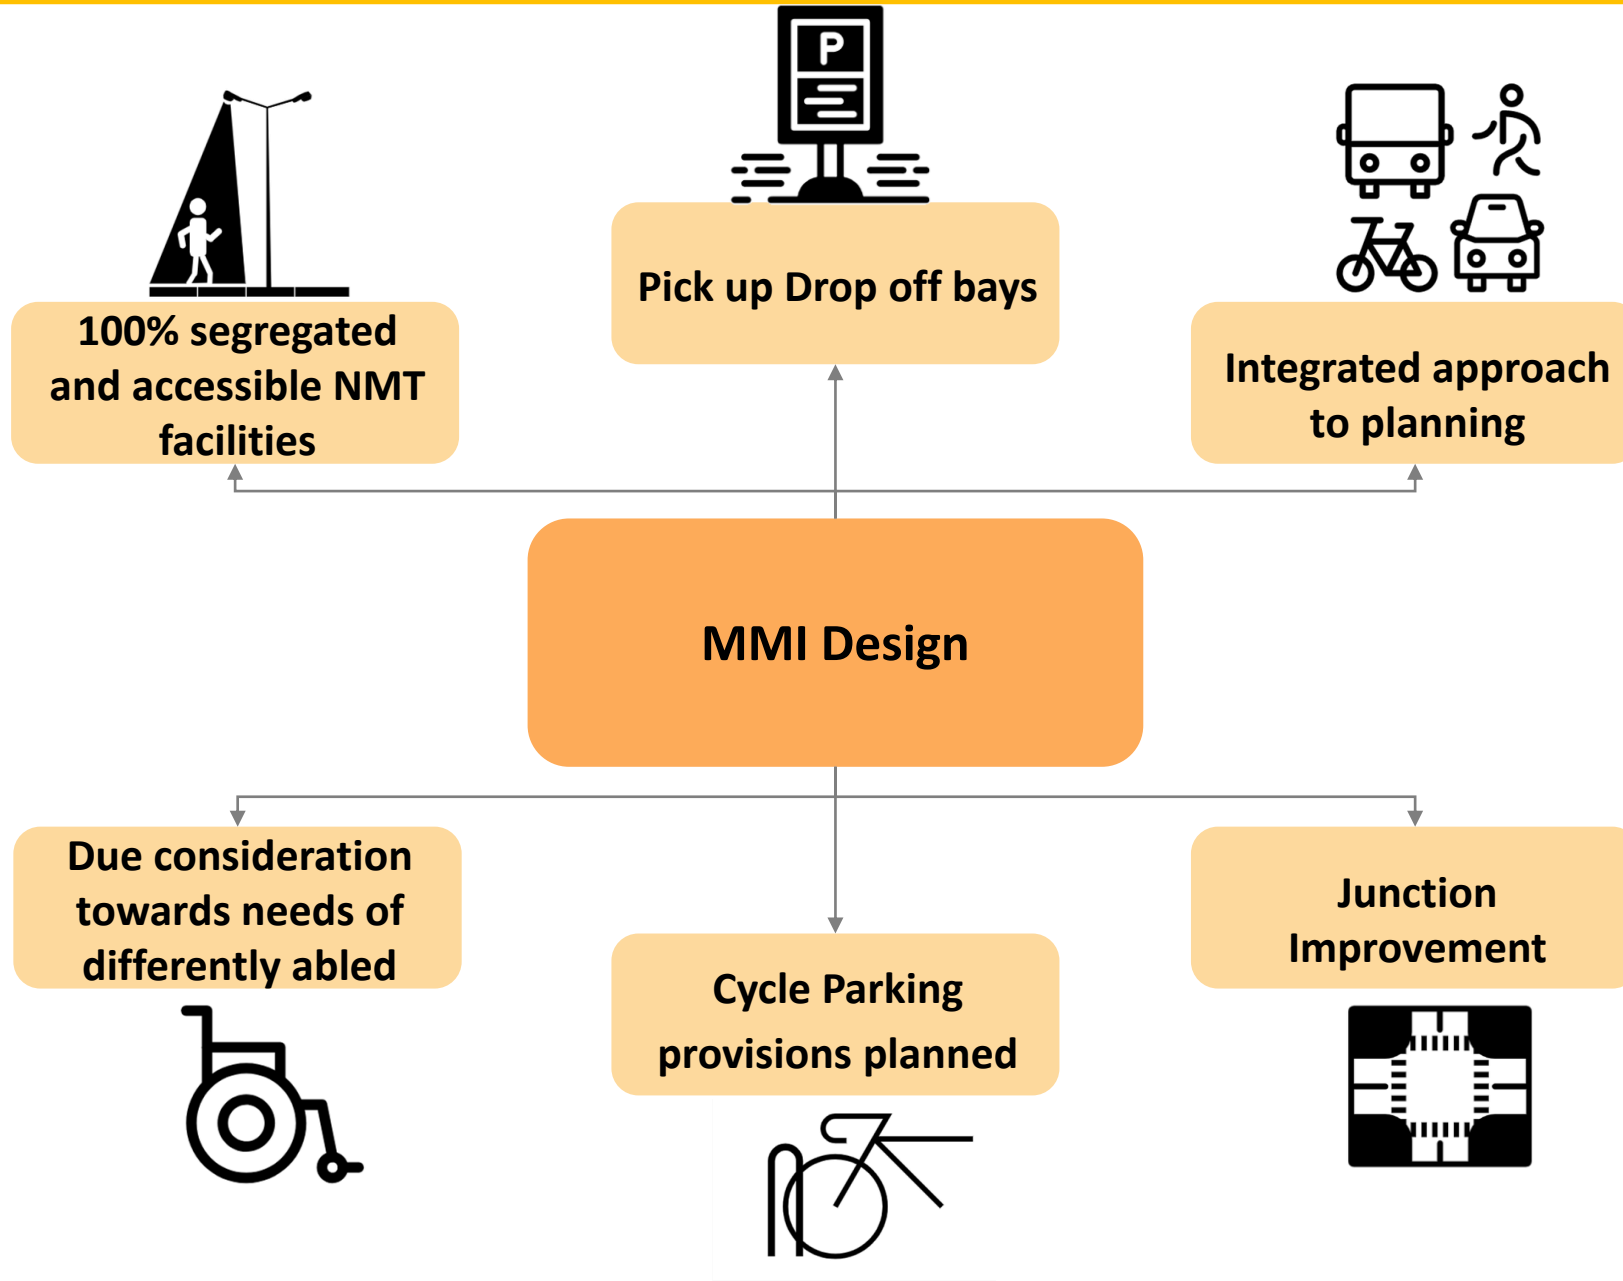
P

100% segregated and accessible NMT facilities

Pick up Drop off bays

Integrated approach to planning

MMI Design

Due consideration towards needs of differently abled

Cycle Parking provisions planned

Junction Improvement